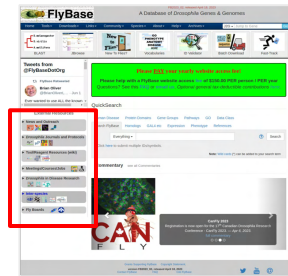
FlyBase

A Database of Drosophila Genes & Genomes

Homepage

Tools | Downloads | Links | Community | Species | About | Help | Archives

BLAST | JBrowse | How To Videos | AI Session | Batch Download | Fast Paged

Tweets from @FlyBaseDotOrg

FlyBase Retweeted

Brian Oliver @BrianOliver1

Ever wanted to see ALL the known

Please FIX your yearly website access fee!

Please help with a FlyBase website access fee — of $100.00 PER person / PER year. Questions? See the FAQ or email us. Optional general tax-deductible donations here

QuickSearch

Everything

Search

Click here to search multiple (Everything)

Commentary

News and Outreach

Drosophila Journals and Protocols

Fly/Research Resources (wiki)

Meetings/Courses/Jobs

Drosophila in Disease Research

Other species

Fly Boards

CAN FLY

CanFly 2023

FlyBase Funding | FlyBase Copyright